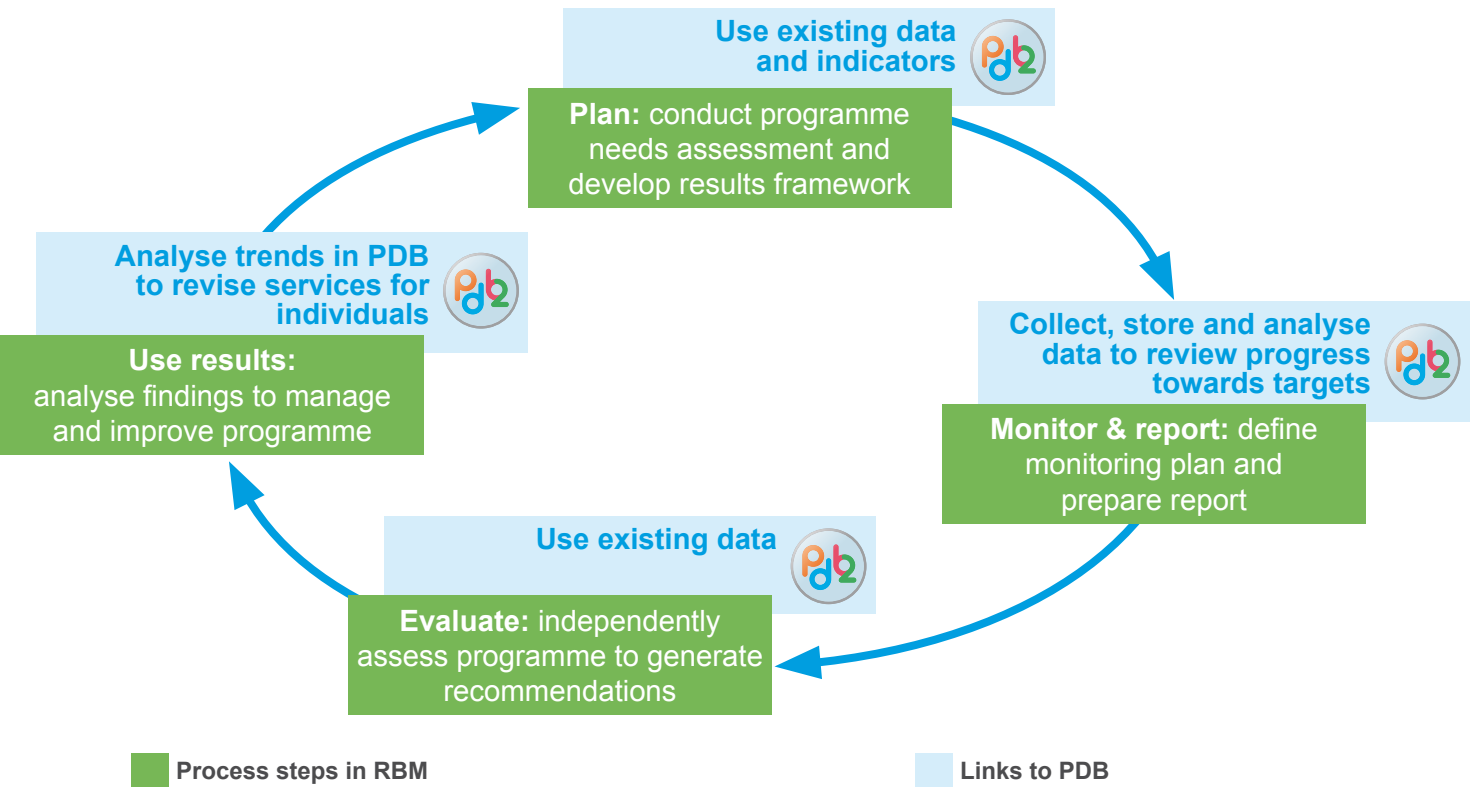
Use existing data and indicators

pdb2

Plan: conduct programme needs assessment and develop results framework

Collect, store and analyse data to review progress towards targets

pdb2

Monitor & report: define monitoring plan and prepare report

Use existing data

pdb2

Evaluate: independently assess programme to generate recommendations

Analyse trends in PDB to revise services for individuals

pdb2

Use results: analyse findings to manage and improve programme

Process steps in RBM

Links to PDB